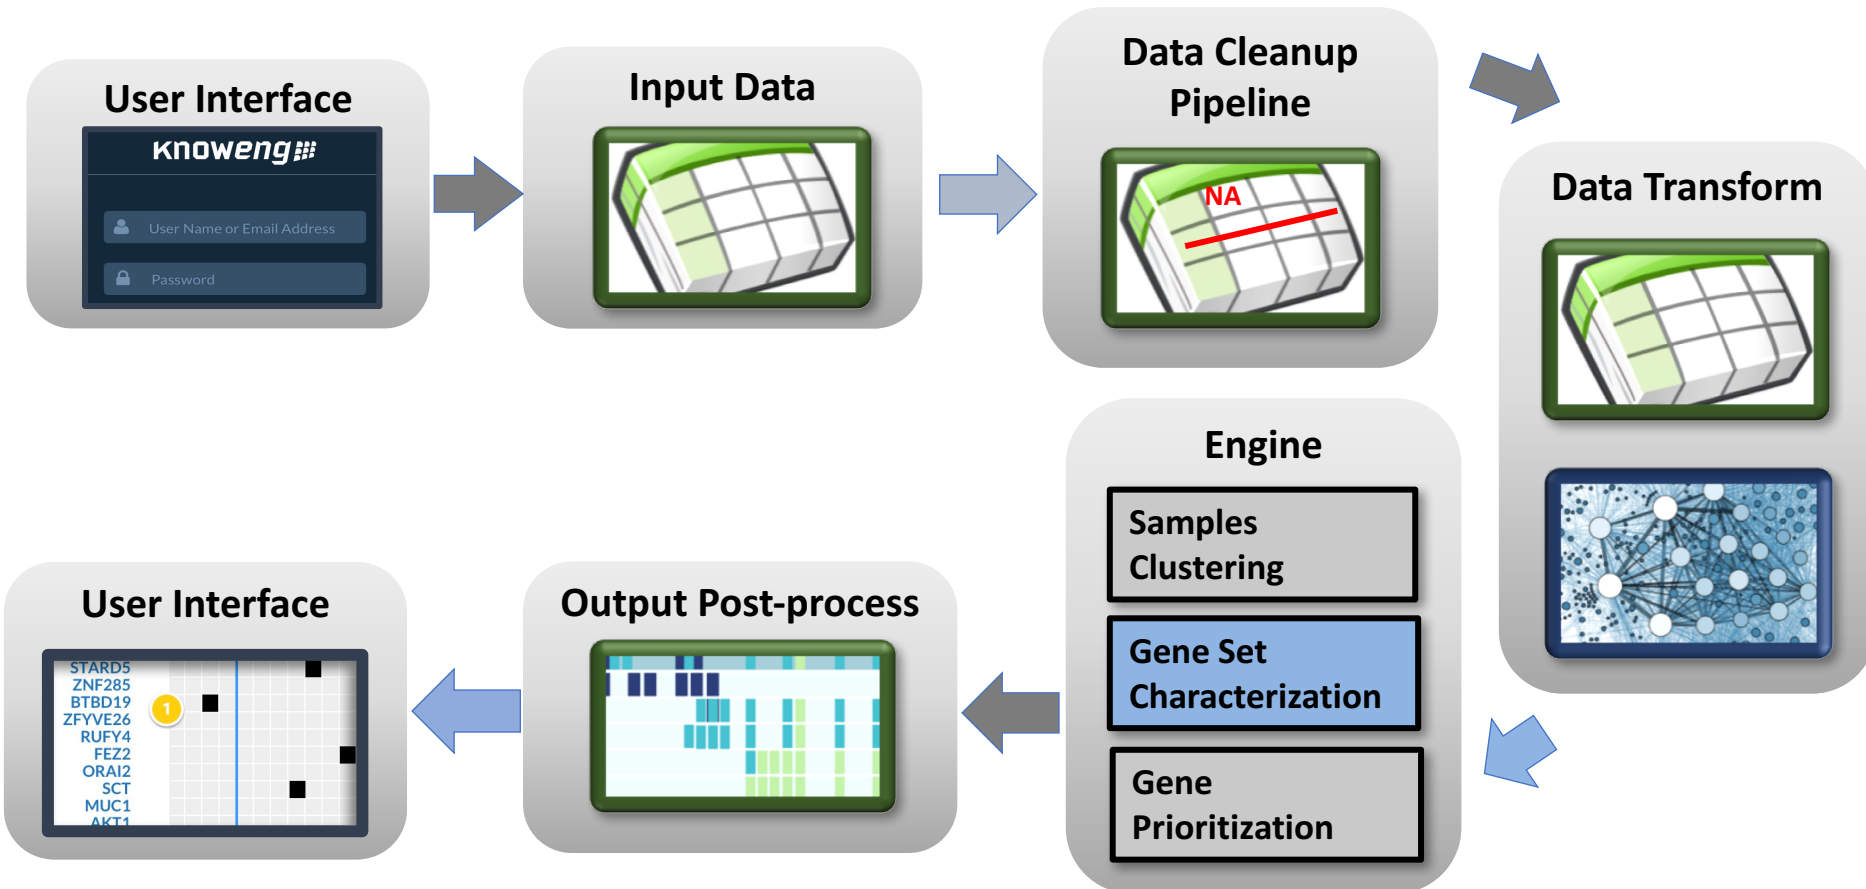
User Interface

knoweng

User Name or Email Address

Password

Input Data

Data Cleanup Pipeline

NA

Data Transform

Engine

Samples Clustering

Gene Set Characterization

Gene Prioritization

Output Post-process

User Interface

STARD5
ZNF285
BTBD19
ZFYVE26
RUFY4
FEZ2
ORAI2
SCT
MUC1
AKT1

1